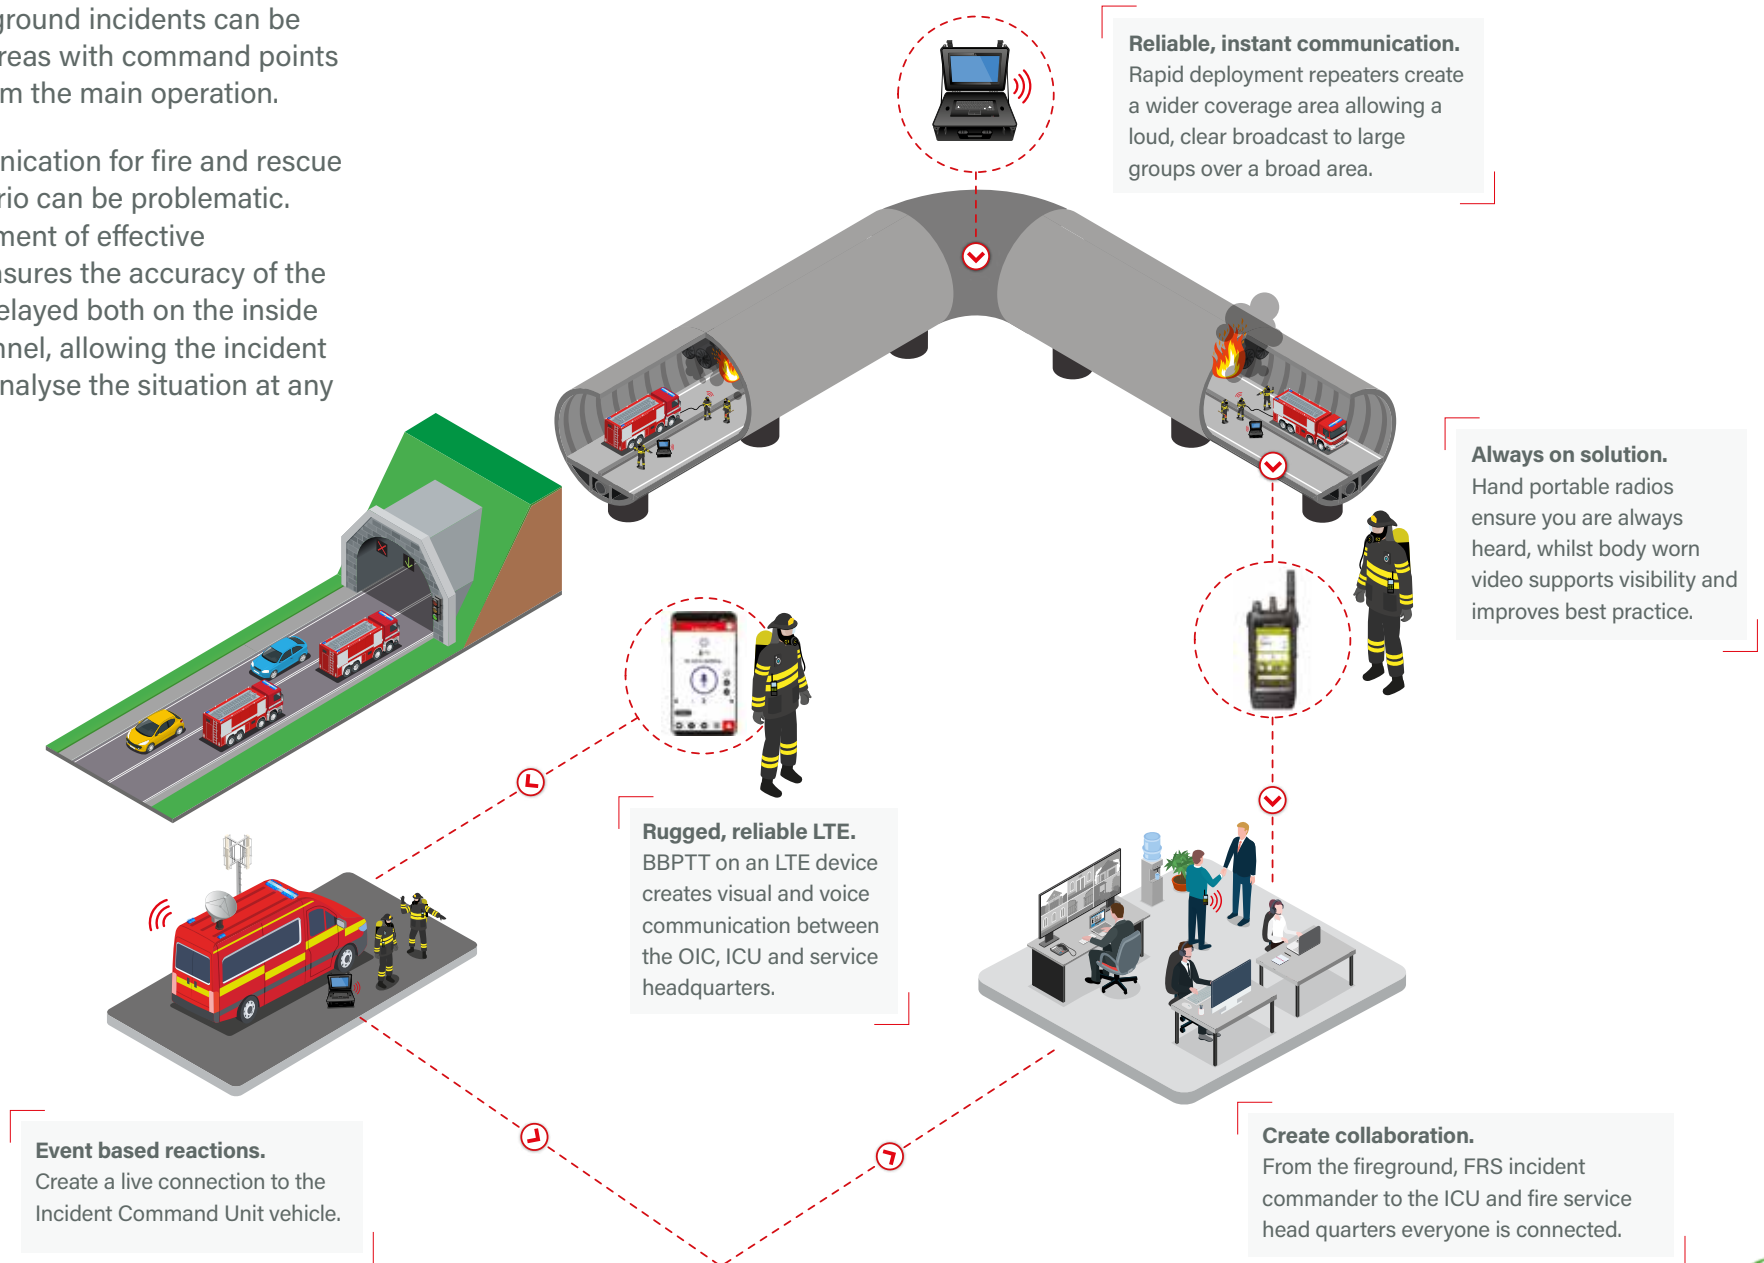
ground incidents can be reas with command points m the main operation.

nication for fire and rescue rio can be problematic. ment of effective sures the accuracy of the elayed both on the inside nel, allowing the incident nalyse the situation at any

**Reliable, instant communication.**
Rapid deployment repeaters create a wider coverage area allowing a loud, clear broadcast to large groups over a broad area.

**Always on solution.**
Hand portable radios ensure you are always heard, whilst body worn video supports visibility and improves best practice.

**Rugged, reliable LTE.**
BBPTT on an LTE device creates visual and voice communication between the OIC, ICU and service headquarters.

**Event based reactions.**
Create a live connection to the Incident Command Unit vehicle.

**Create collaboration.**
From the fireground, FRS incident commander to the ICU and fire service head quarters everyone is connected.